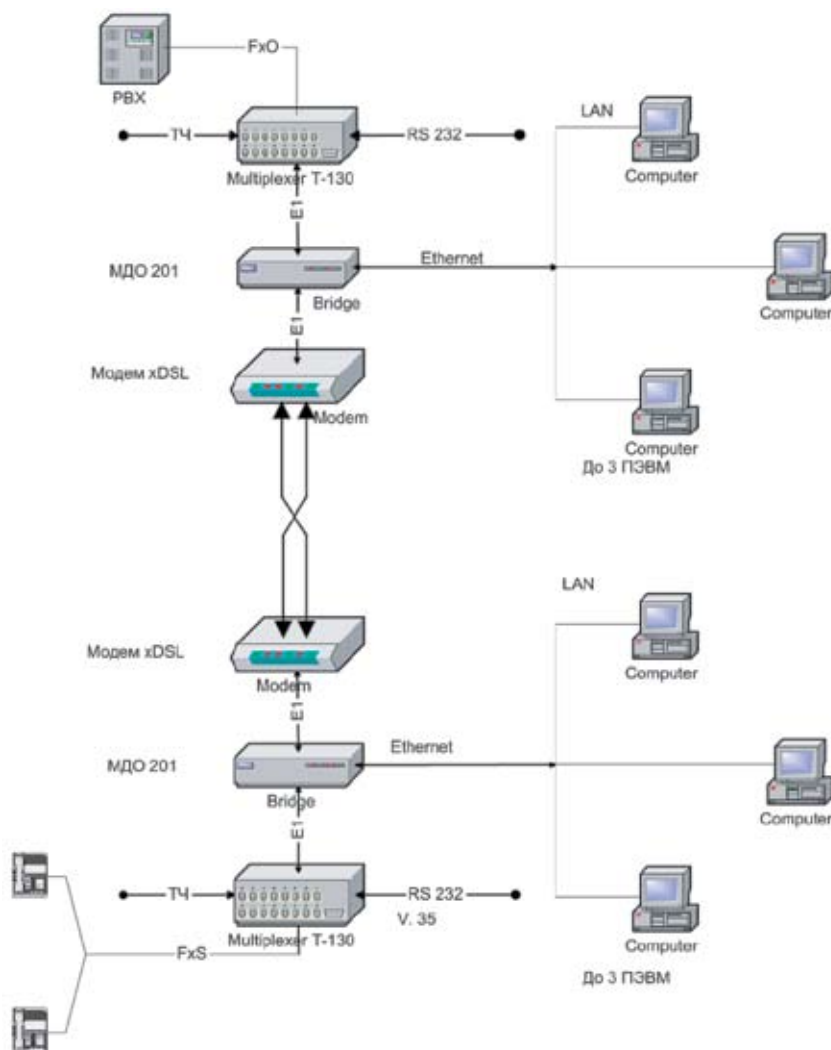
PBX
FxO
ТЧ
RS 232
Multiplexer T-130
LAN
Computer
E1
МДО 201
Ethernet
Bridge
Computer
E1
Модем xDSL
Modem
Computer
До 3 ПЭВМ

LAN
Computer
Модем xDSL
Modem
E1
МДО 201
Ethernet
Bridge
Computer
E1
ТЧ
RS 232
V. 35
Multiplexer T-130
FxS
Computer
До 3 ПЭВМ